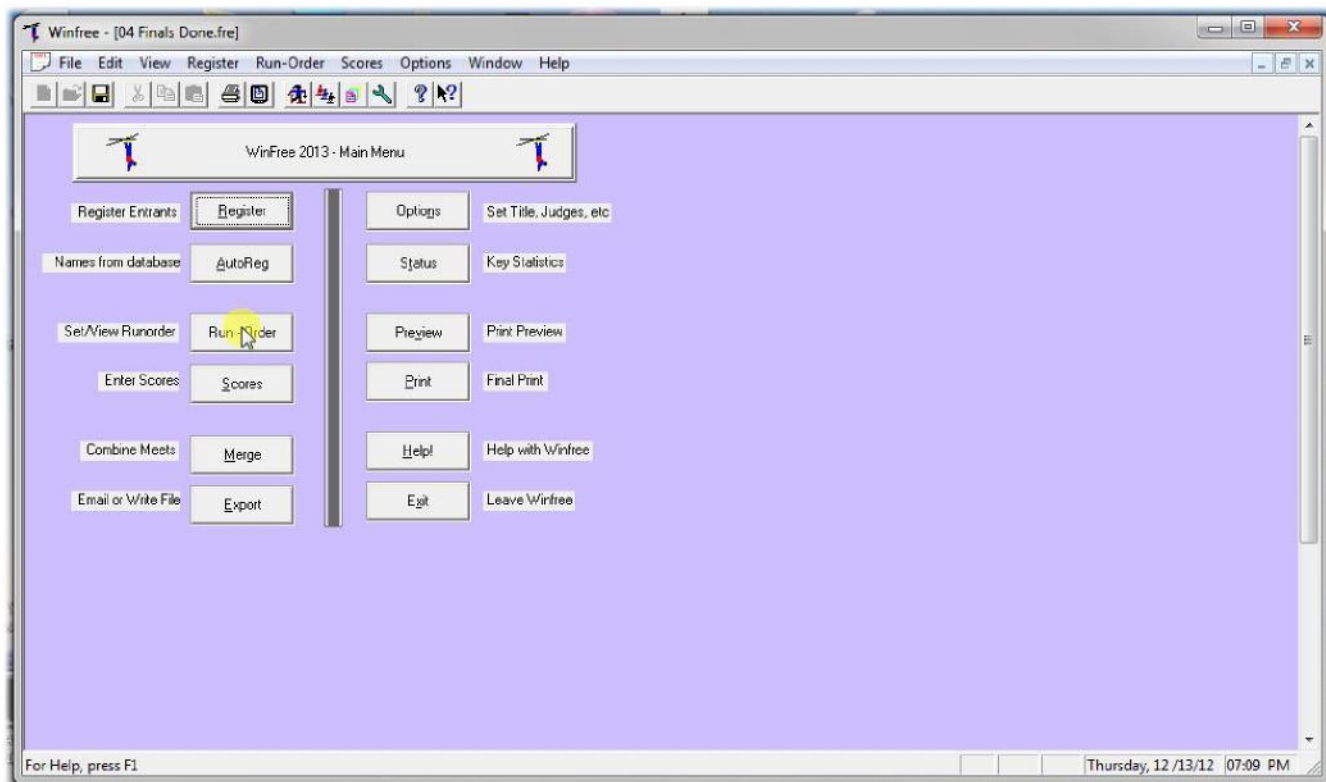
Winfree - [04 Finals Done.fre]

File Edit View Register Run-Order Scores Options Window Help

WinFree 2013 - Main Menu

Register Entrants Register

Names from database AutoReg

Set/View Runorder Run-Order

Enter Scores Scores

Combine Meets Merge

Email or Write File Export

Options Set Title, Judges, etc

Status Key Statistics

Preview Print Preview

Print Final Print

Help! Help with Winfree

Exit Leave Winfree

For Help, press F1

Thursday, 12 /13/12 07:09 PM